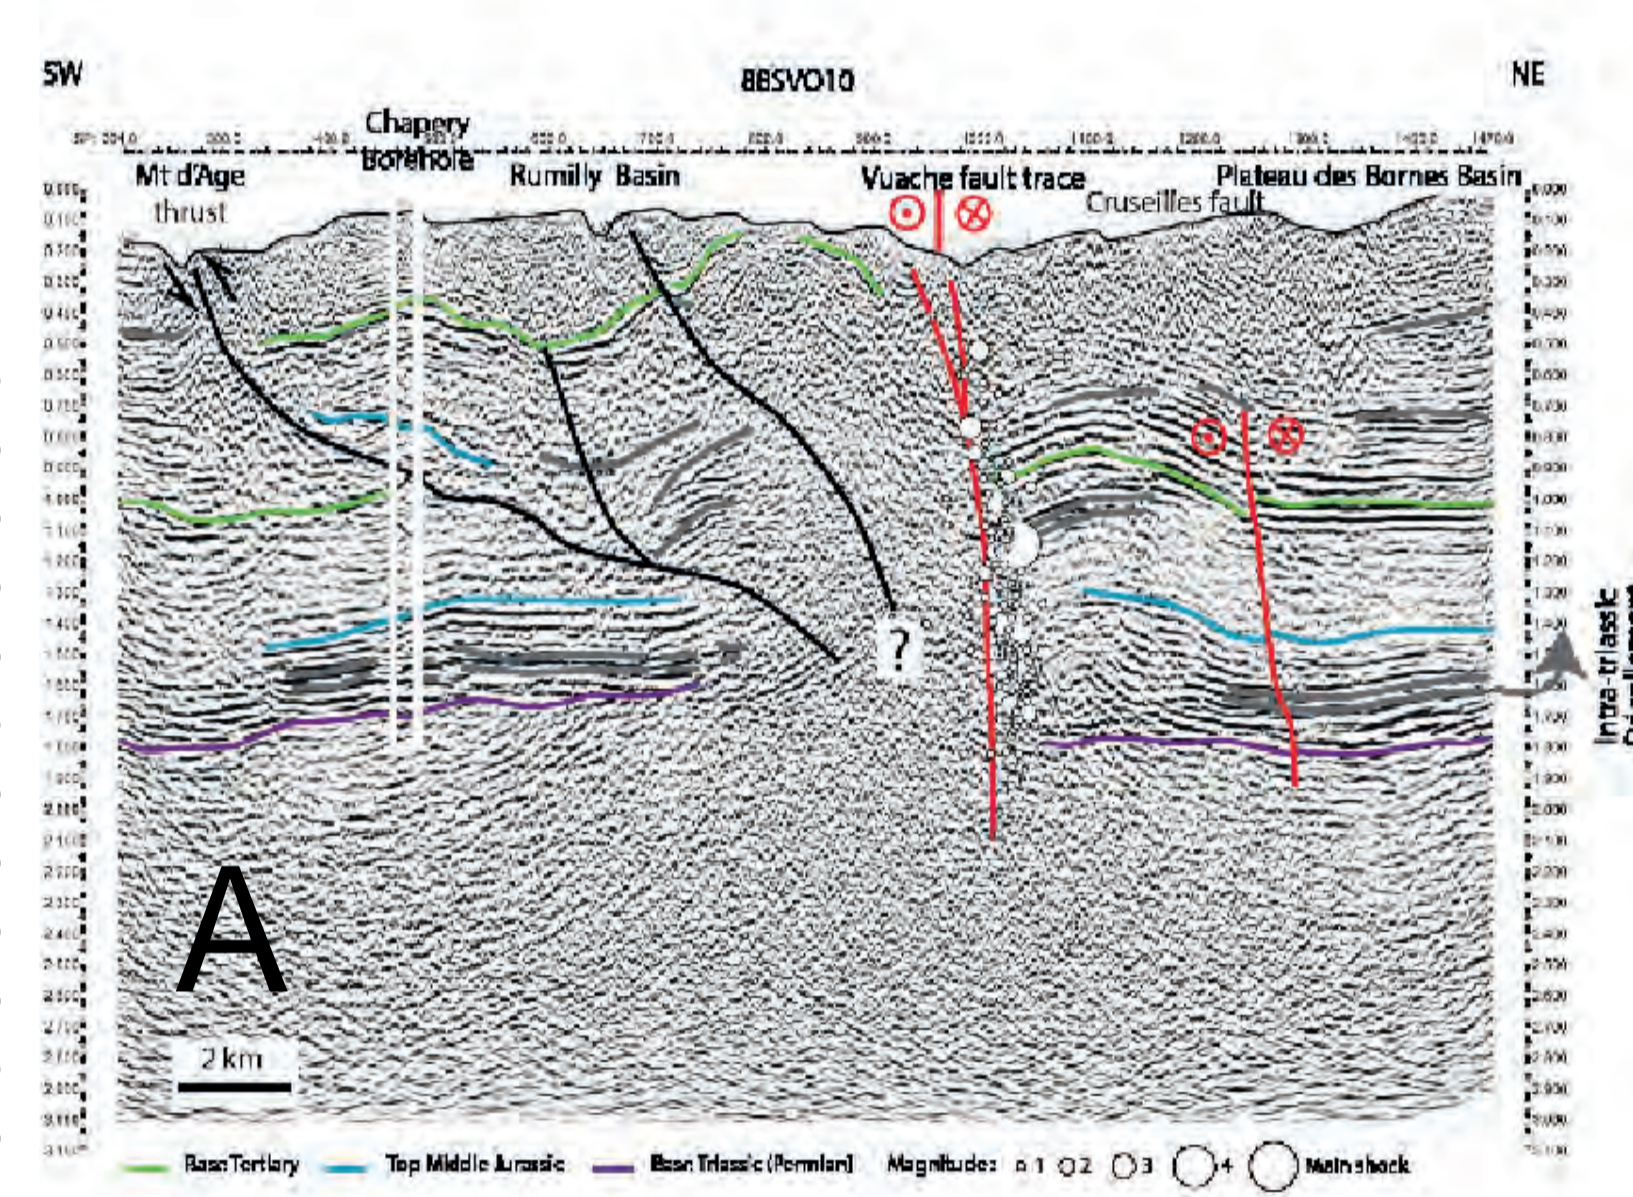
SW

88SVO10

NE

Chapery Borehole

Mt d'Age thrust

Rumilly Basin

Vuache fault trace

Cruseilles fault

Plateau des Bornes Basin

?

Intra-triassic

A

2 km

Base Tertiary

Top Middle Jurassic

Base Triassic (Permian)

Magnitude: 1 2 3 4 Main shock